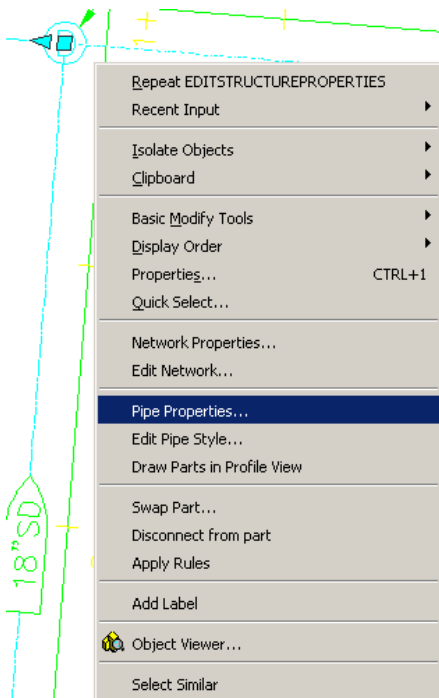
Repeat EDITSTRUCTUREPROPERTIES
Recent Input

Isolate Objects
Clipboard

Basic Modify Tools
Display Order
Properties... CTRL+1
Quick Select...

Network Properties...
Edit Network...

Pipe Properties...
Edit Pipe Style...
Draw Parts in Profile View

Swap Part...
Disconnect from part
Apply Rules

Add Label

Object Viewer...

Select Similar

18" SD